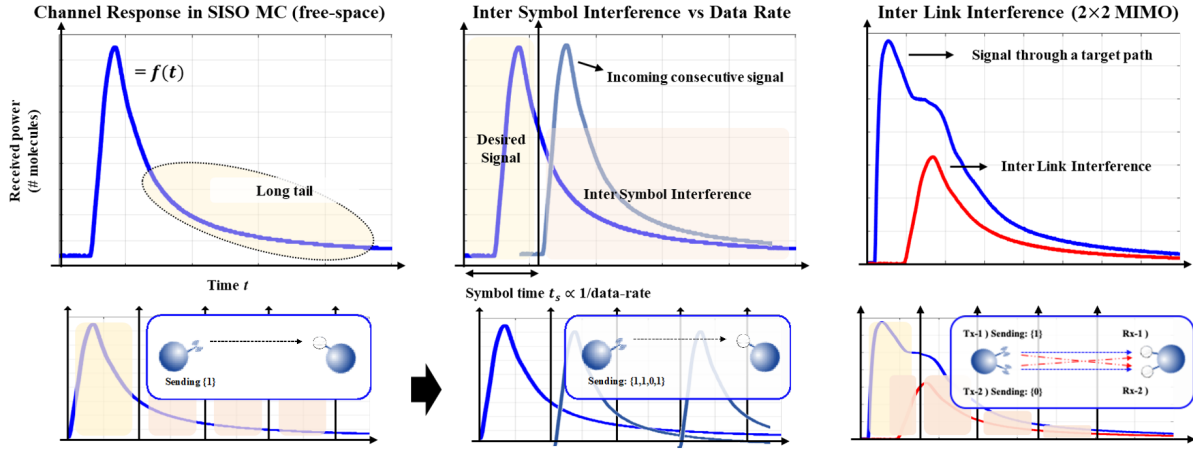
Channel Response in SISO MC (free-space)

$= f(t)$

Received power (# molecules)

Long tail

Time $t$

Sending {1}

Inter Symbol Interference vs Data Rate

Incoming consecutive signal

Desired Signal

Inter Symbol Interference

Symbol time $t_s \propto$ 1/data-rate

Sending: {1,1,0,1}

Inter Link Interference (2×2 MIMO)

Signal through a target path

Inter Link Interference

Tx-1 ) Sending: {1}

Rx-1 )

Tx-2 ) Sending: {0}

Rx-2 )